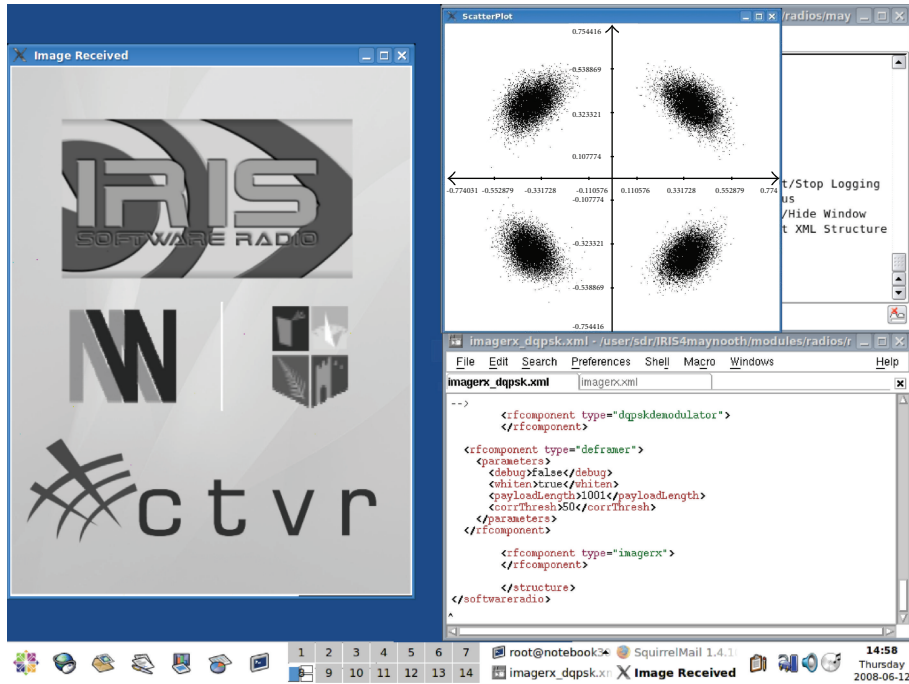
Image Received

IRIS
SOFTWARE RADIO

ctvr

ScatterPlot

0.754416
0.538869
0.323321
0.107774
-0.774031 -0.552879 -0.331728 -0.110576 0.110576 0.331728 0.552879 0.774
-0.107774
-0.323321
-0.538869
-0.754416

/radios/may

t/Stop Logging
us
/Hide Window
t XML Structure

imagerx_dqpsk.xml - /user/sdr/IRIS4maynooth/modules/radios/r

File Edit Search Preferences Shell Macro Windows Help

imagerx_dqpsk.xml imagerx.xml

-->
<rfcomponent type="dqpskdemodulator">
</rfcomponent>

<rfcomponent type="deframer">
<parameters>
<debug>false</debug>
<whiten>true</whiten>
<payloadLength>1001</payloadLength>
<corrThresh>50</corrThresh>
</parameters>
</rfcomponent>

<rfcomponent type="imagerx">
</rfcomponent>

</structure>
</softwareradio>
^

1 2 3 4 5 6 7
8 9 10 11 12 13 14

root@notebook3 SquirrelMail 1.4.1
imagerx_dqpsk.xn Image Received

14:58
Thursday
2008-06-12